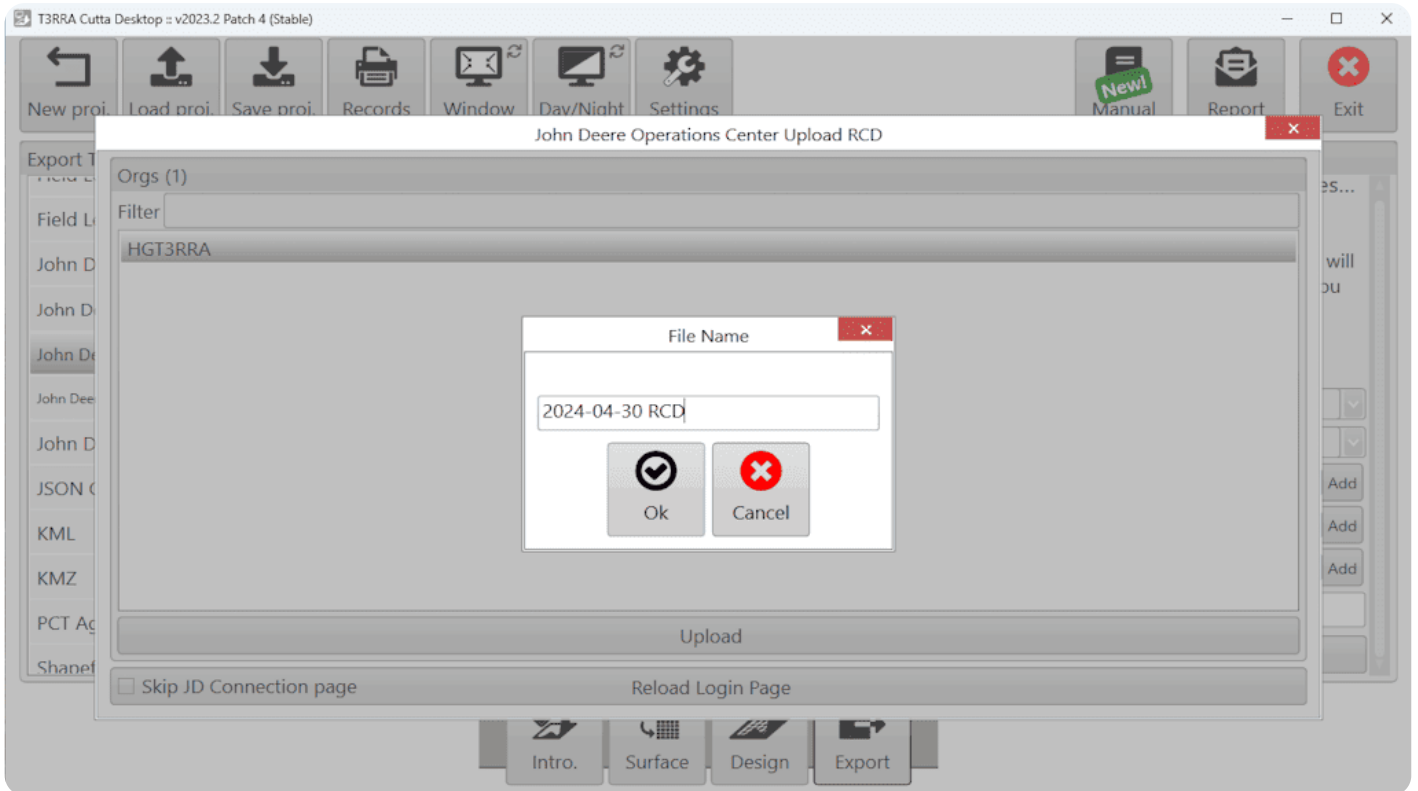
T3RRA Cutta Desktop :: v2023.2 Patch 4 (Stable)

New proj. Load proj. Save proj. Records Window Day/Night Settings New! Manual Report Exit

Export T

Field L
Field Lo
John D
John D
John De
John Dee
John D
JSON
KML
KMZ
PCT Ag
Shapef

es...
will
ou

Add
Add
Add

John Deere Operations Center Upload RCD

Orgs (1)

Filter

HGT3RRA

File Name

2024-04-30 RCD

Ok Cancel

Upload

Skip JD Connection page

Reload Login Page

Intro. Surface Design Export